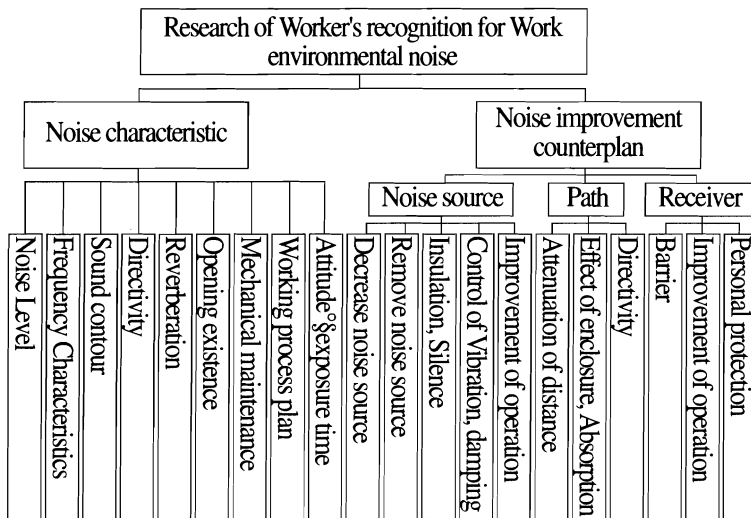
Research of Worker's recognition for Work environmental noise

Noise characteristic

Noise improvement counterplan

Noise source

Path

Receiver

Noise Level

Frequency Characteristics

Sound contour

Directivity

Reverberation

Opening existence

Mechanical maintenance

Working process plan

Attitude°§exposure time

Decrease noise source

Remove noise source

Insulation, Silence

Control of Vibration, damping

Improvement of operation

Attenuation of distance

Effect of enclosure, Absorption

Directivity

Barrier

Improvement of operation

Personal protection